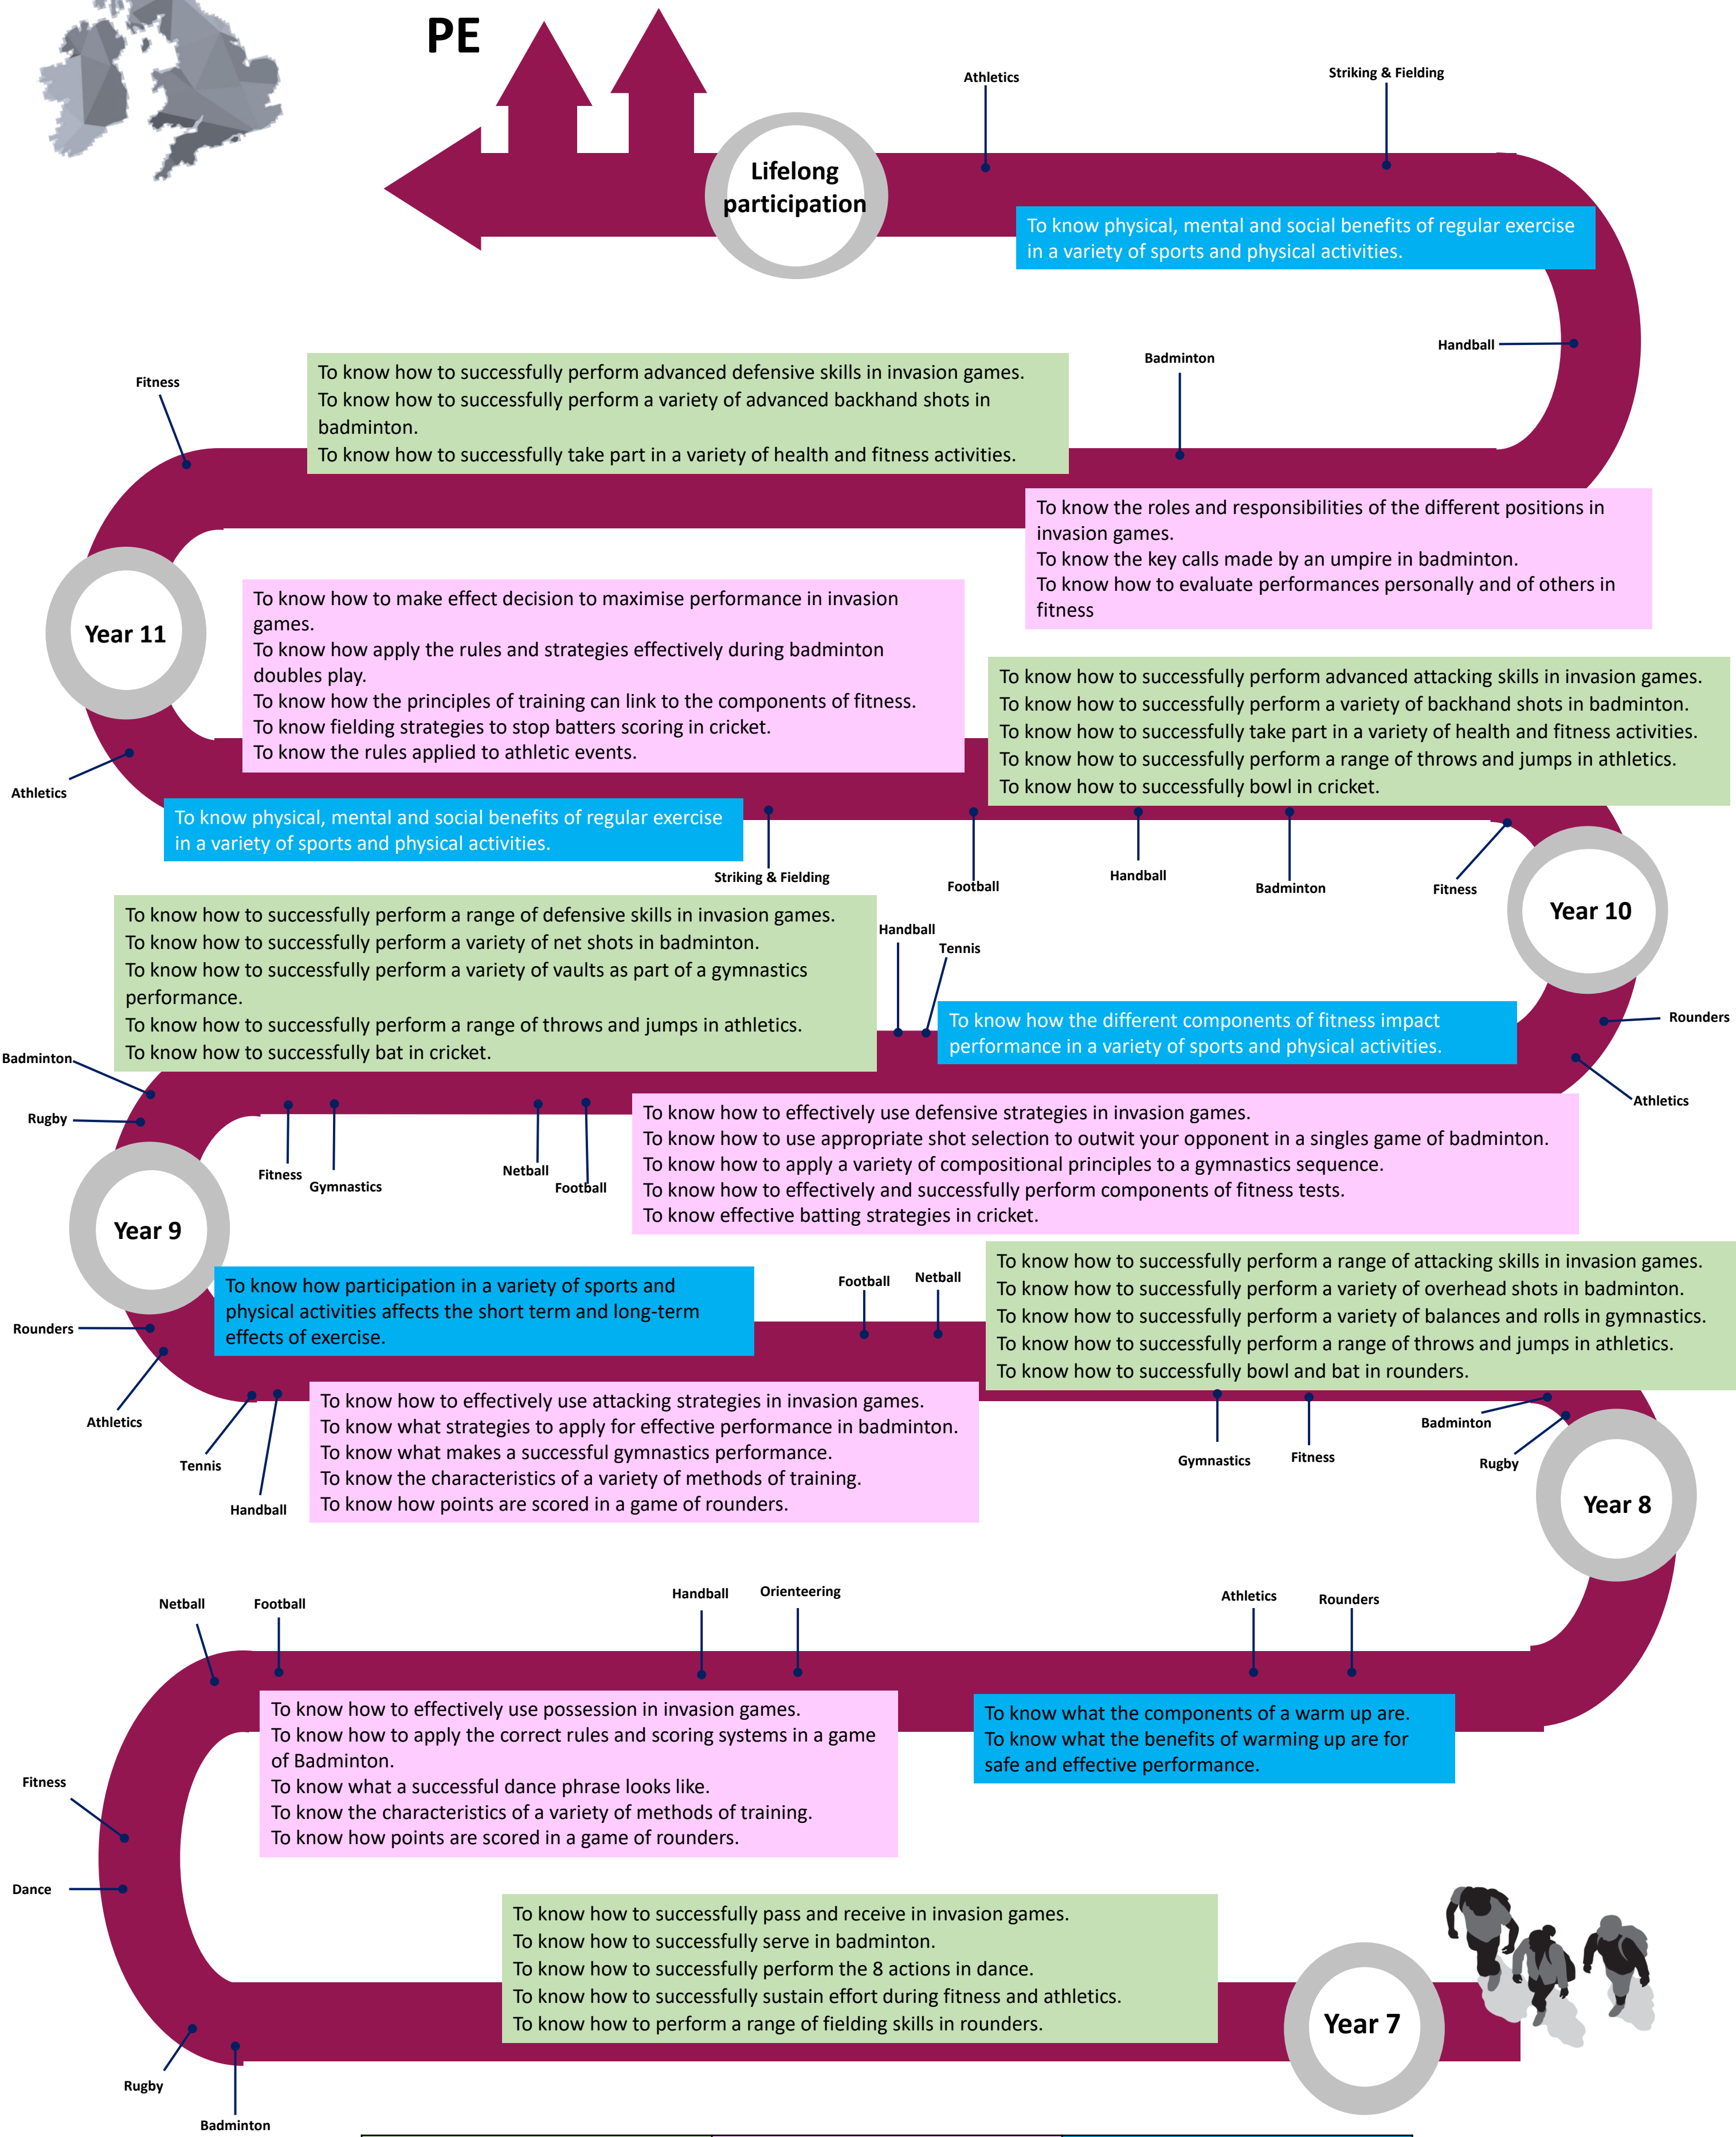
PE

Lifelong participation

Athletics

Striking & Fielding

To know physical, mental and social benefits of regular exercise in a variety of sports and physical activities.

Handball

Badminton

Fitness

To know how to successfully perform advanced defensive skills in invasion games.
To know how to successfully perform a variety of advanced backhand shots in badminton.
To know how to successfully take part in a variety of health and fitness activities.

To know the roles and responsibilities of the different positions in invasion games.
To know the key calls made by an umpire in badminton.
To know how to evaluate performances personally and of others in fitness

Year 11

To know how to make effect decision to maximise performance in invasion games.
To know how apply the rules and strategies effectively during badminton doubles play.
To know how the principles of training can link to the components of fitness.
To know fielding strategies to stop batters scoring in cricket.
To know the rules applied to athletic events.

To know how to successfully perform advanced attacking skills in invasion games.
To know how to successfully perform a variety of backhand shots in badminton.
To know how to successfully take part in a variety of health and fitness activities.
To know how to successfully perform a range of throws and jumps in athletics.
To know how to successfully bowl in cricket.

Athletics

To know physical, mental and social benefits of regular exercise in a variety of sports and physical activities.

Striking & Fielding

Football

Handball

Badminton

Fitness

Year 10

To know how to successfully perform a range of defensive skills in invasion games.
To know how to successfully perform a variety of net shots in badminton.
To know how to successfully perform a variety of vaults as part of a gymnastics performance.
To know how to successfully perform a range of throws and jumps in athletics.
To know how to successfully bat in cricket.

Handball

Tennis

To know how the different components of fitness impact performance in a variety of sports and physical activities.

Rounders

Badminton

Athletics

Rugby

To know how to effectively use defensive strategies in invasion games.
To know how to use appropriate shot selection to outwit your opponent in a singles game of badminton.
To know how to apply a variety of compositional principles to a gymnastics sequence.
To know how to effectively and successfully perform components of fitness tests.
To know effective batting strategies in cricket.

Fitness

Gymnastics

Netball

Football

Year 9

To know how participation in a variety of sports and physical activities affects the short term and long-term effects of exercise.

Football

Netball

To know how to successfully perform a range of attacking skills in invasion games.
To know how to successfully perform a variety of overhead shots in badminton.
To know how to successfully perform a variety of balances and rolls in gymnastics.
To know how to successfully perform a range of throws and jumps in athletics.
To know how to successfully bowl and bat in rounders.

Rounders

Athletics

To know how to effectively use attacking strategies in invasion games.
To know what strategies to apply for effective performance in badminton.
To know what makes a successful gymnastics performance.
To know the characteristics of a variety of methods of training.
To know how points are scored in a game of rounders.

Badminton

Gymnastics

Fitness

Rugby

Tennis

Handball

Year 8

Netball

Football

Handball

Orienteering

Athletics

Rounders

To know how to effectively use possession in invasion games.
To know how to apply the correct rules and scoring systems in a game of Badminton.
To know what a successful dance phrase looks like.
To know the characteristics of a variety of methods of training.
To know how points are scored in a game of rounders.

To know what the components of a warm up are.
To know what the benefits of warming up are for safe and effective performance.

Fitness

Dance

To know how to successfully pass and receive in invasion games.
To know how to successfully serve in badminton.
To know how to successfully perform the 8 actions in dance.
To know how to successfully sustain effort during fitness and athletics.
To know how to perform a range of fielding skills in rounders.

Year 7

Rugby

Badminton